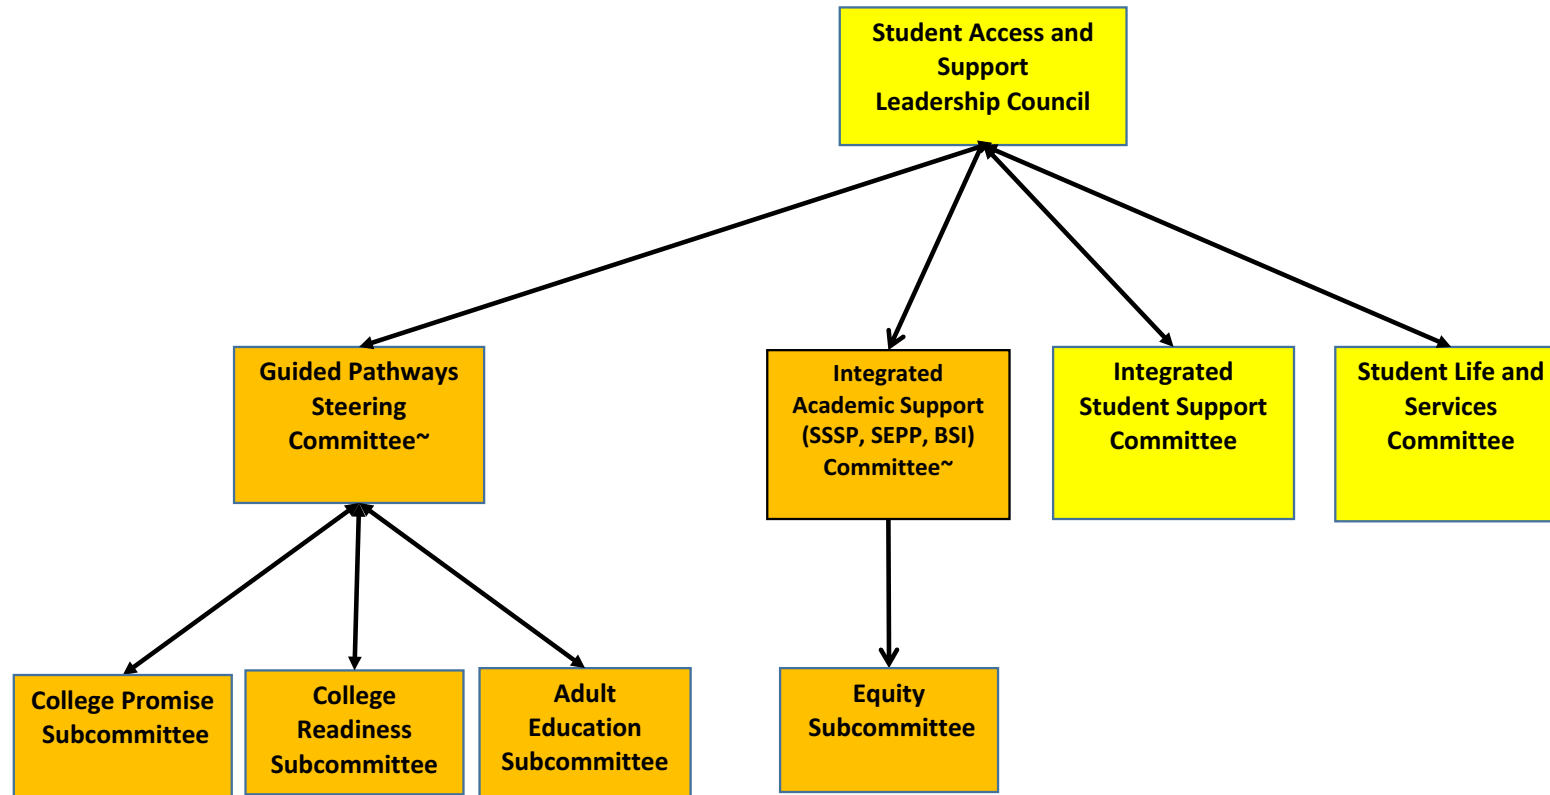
Student Access and Support Leadership Council

Guided Pathways Steering Committee~

Integrated Academic Support (SSSP, SEPP, BSI) Committee~

Integrated Student Support Committee

Student Life and Services Committee

College Promise Subcommittee

College Readiness Subcommittee

Adult Education Subcommittee

Equity Subcommittee